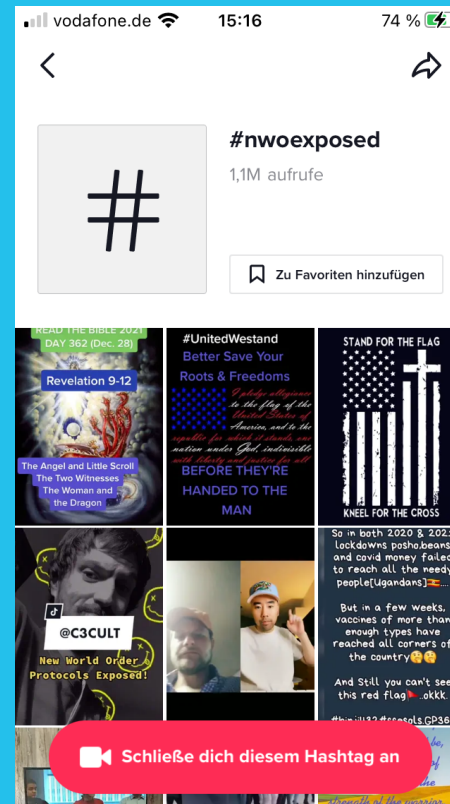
vodafone.de 15:16 74 %

#nwoexposed

1,1M aufrufe

Zu Favoriten hinzufügen

READ THE BIBLE 2021
DAY 362 (Dec. 28)

Revelation 9-12

The Angel and Little Scroll
The Two Witnesses
The Woman and the Dragon

#UnitedWestand
Better Save Your Roots & Freedoms

I pledge allegiance to the flag of the United States of America, and to the republic for which it stands, one nation under God, indivisible with liberty and justice for all

BEFORE THEY'RE HANDED TO THE MAN

STAND FOR THE FLAG

KNEEL FOR THE CROSS

@C3CULT

New World Order Protocols Exposed!

So in both 2020 & 202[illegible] lockdowns posho,beans and covid money failed to reach all the needy people[Ugandans]....

But in a few weeks, vaccines of more than enough types have reached all corners of the country

And Still you can't see this red flag...okkk.

#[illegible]

Schließe dich diesem Hashtag an